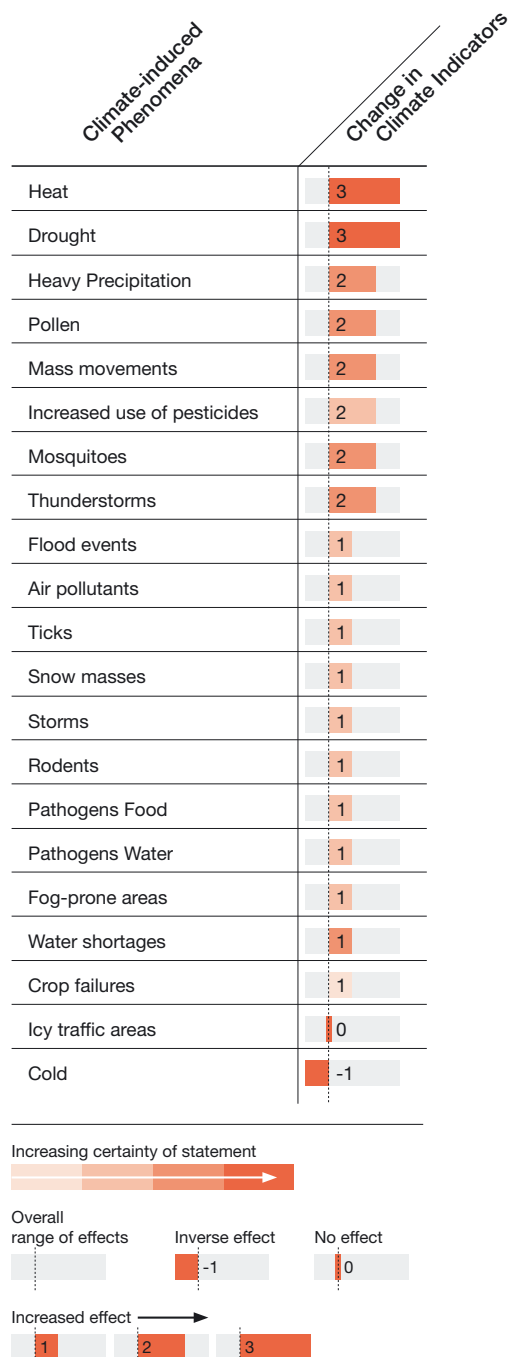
Climate-induced Phenomena

Change in Climate Indicators

| Climate-induced Phenomena | Change in Climate Indicators |
|---|---|
| Heat | 3 |
| Drought | 3 |
| Heavy Precipitation | 2 |
| Pollen | 2 |
| Mass movements | 2 |
| Increased use of pesticides | 2 |
| Mosquitoes | 2 |
| Thunderstorms | 2 |
| Flood events | 1 |
| Air pollutants | 1 |
| Ticks | 1 |
| Snow masses | 1 |
| Storms | 1 |
| Rodents | 1 |
| Pathogens Food | 1 |
| Pathogens Water | 1 |
| Fog-prone areas | 1 |
| Water shortages | 1 |
| Crop failures | 1 |
| Icy traffic areas | 0 |
| Cold | -1 |

Increasing certainty of statement

Overall range of effects

Inverse effect -1

No effect 0

Increased effect

1 2 3